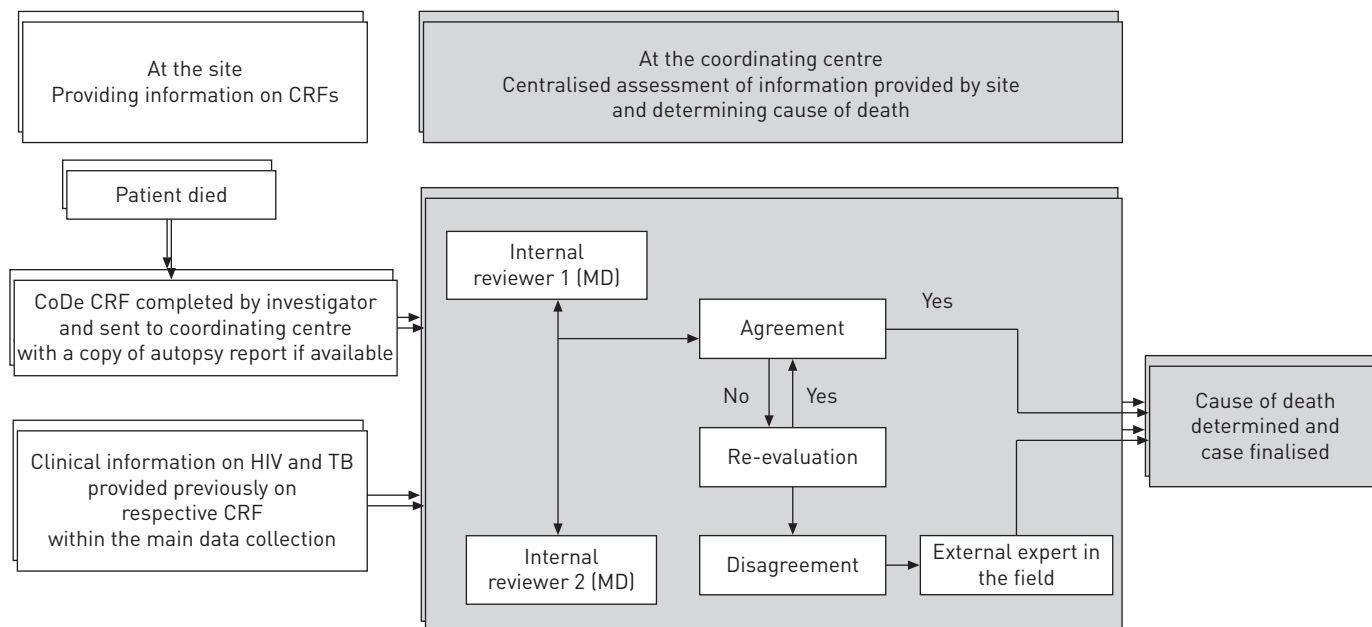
At the site
Providing information on CRFs

At the coordinating centre
Centralised assessment of information provided by site and determining cause of death

Patient died

CoDe CRF completed by investigator and sent to coordinating centre with a copy of autopsy report if available

Clinical information on HIV and TB provided previously on respective CRF within the main data collection

Internal reviewer 1 (MD)

Agreement

Yes

No

Yes

Re-evaluation

Internal reviewer 2 (MD)

Disagreement

External expert in the field

Cause of death determined and case finalised